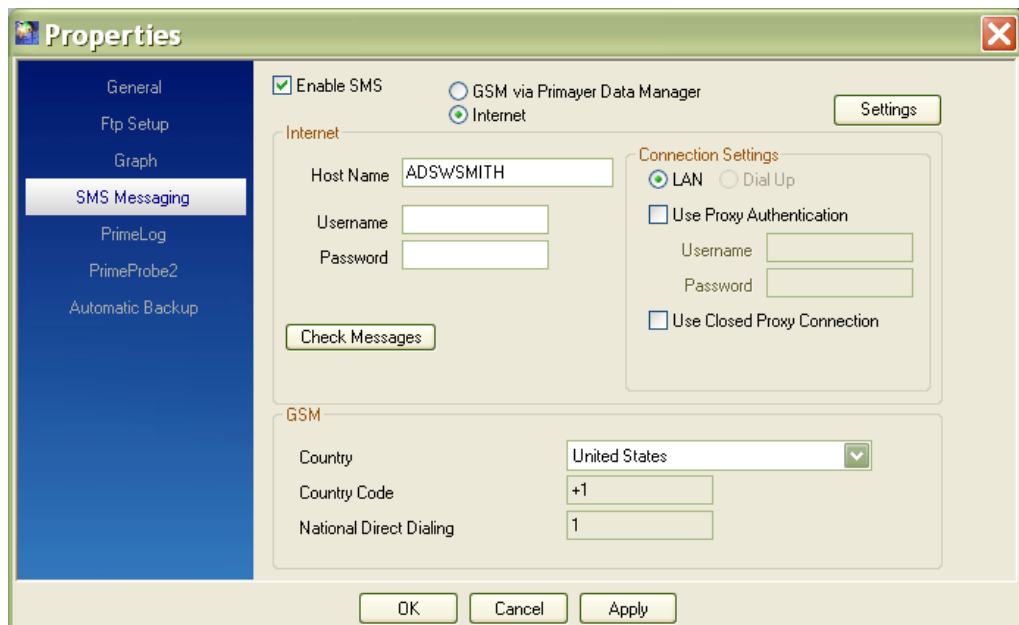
Properties

General
Ftp Setup
Graph
SMS Messaging
PrimeLog
PrimeProbe2
Automatic Backup

Enable SMS
GSM via Primayer Data Manager
Internet
Settings

Internet
Host Name ADSWSMITH
Username
Password
Check Messages

Connection Settings
LAN Dial Up
Use Proxy Authentication
Username
Password
Use Closed Proxy Connection

GSM
Country United States
Country Code +1
National Direct Dialing 1

OK Cancel Apply